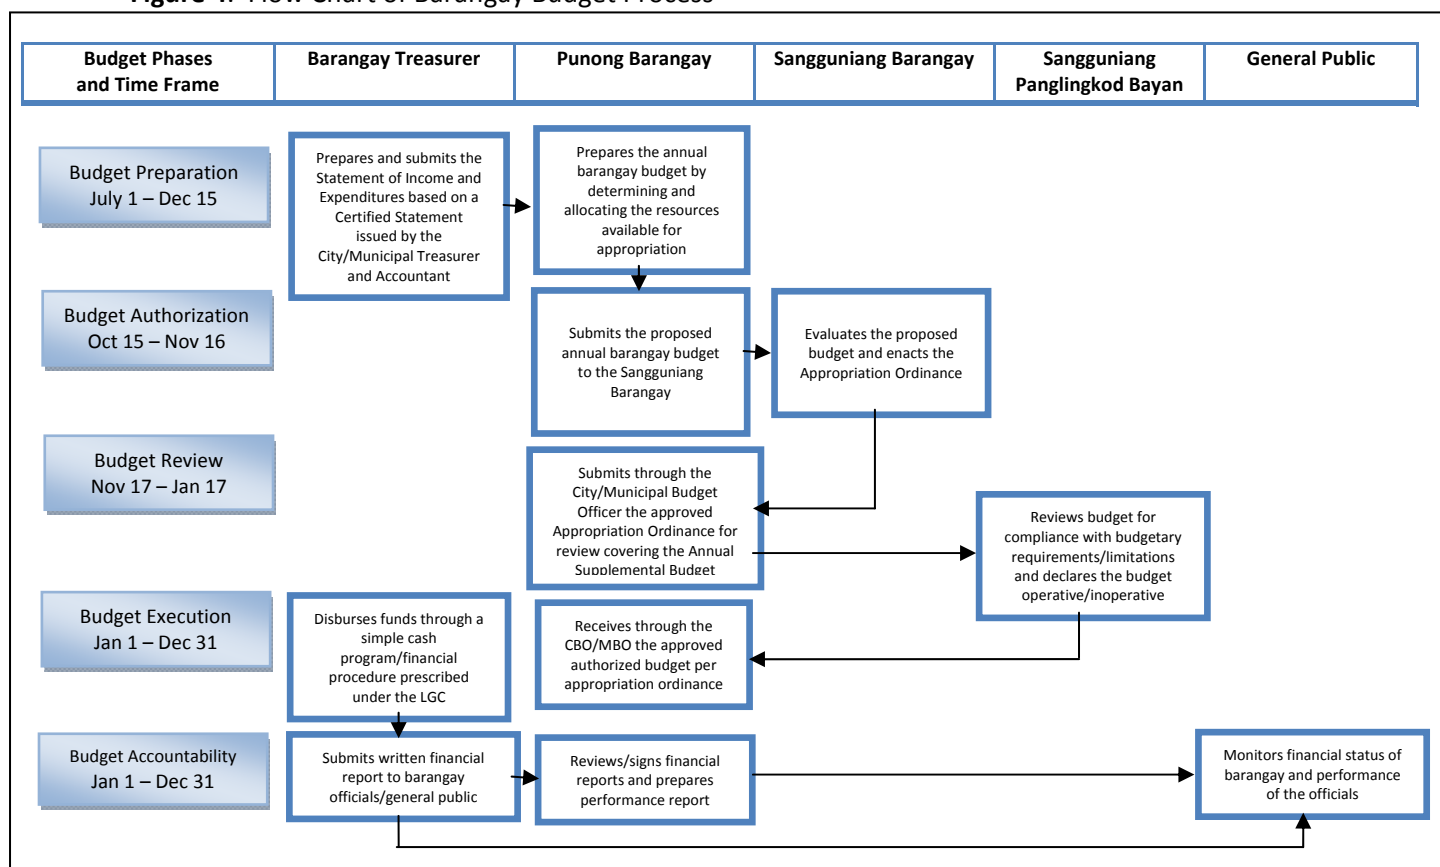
Figure 4. Flow Chart of Barangay Budget Process

| Budget Phases and Time Frame | Barangay Treasurer | Punong Barangay | Sangguniang Barangay | Sangguniang Panglingkod Bayan | General Public |
|---|---|---|---|---|---|

Budget Preparation
July 1 – Dec 15

Prepares and submits the Statement of Income and Expenditures based on a Certified Statement issued by the City/Municipal Treasurer and Accountant

Prepares the annual barangay budget by determining and allocating the resources available for appropriation

Budget Authorization
Oct 15 – Nov 16

Submits the proposed annual barangay budget to the Sangguniang Barangay

Evaluates the proposed budget and enacts the Appropriation Ordinance

Budget Review
Nov 17 – Jan 17

Submits through the City/Municipal Budget Officer the approved Appropriation Ordinance for review covering the Annual Supplemental Budget

Reviews budget for compliance with budgetary requirements/limitations and declares the budget operative/inoperative

Budget Execution
Jan 1 – Dec 31

Disburses funds through a simple cash program/financial procedure prescribed under the LGC

Receives through the CBO/MBO the approved authorized budget per appropriation ordinance

Budget Accountability
Jan 1 – Dec 31

Submits written financial report to barangay officials/general public

Reviews/signs financial reports and prepares performance report

Monitors financial status of barangay and performance of the officials